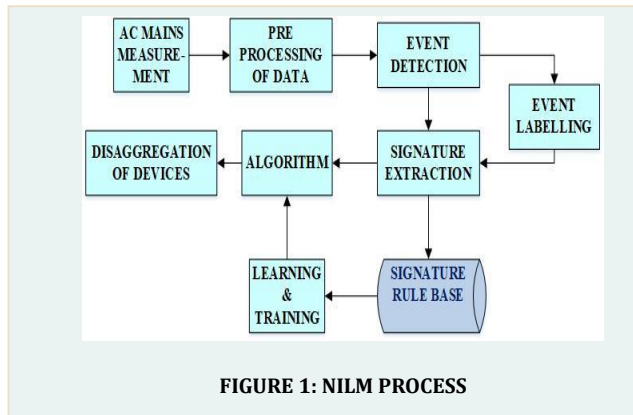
AC MAINS MEASURE-MENT

PRE PROCESSING OF DATA

EVENT DETECTION

EVENT LABELLING

DISAGGREGATION OF DEVICES

ALGORITHM

SIGNATURE EXTRACTION

LEARNING & TRAINING

SIGNATURE RULE BASE

FIGURE 1: NILM PROCESS